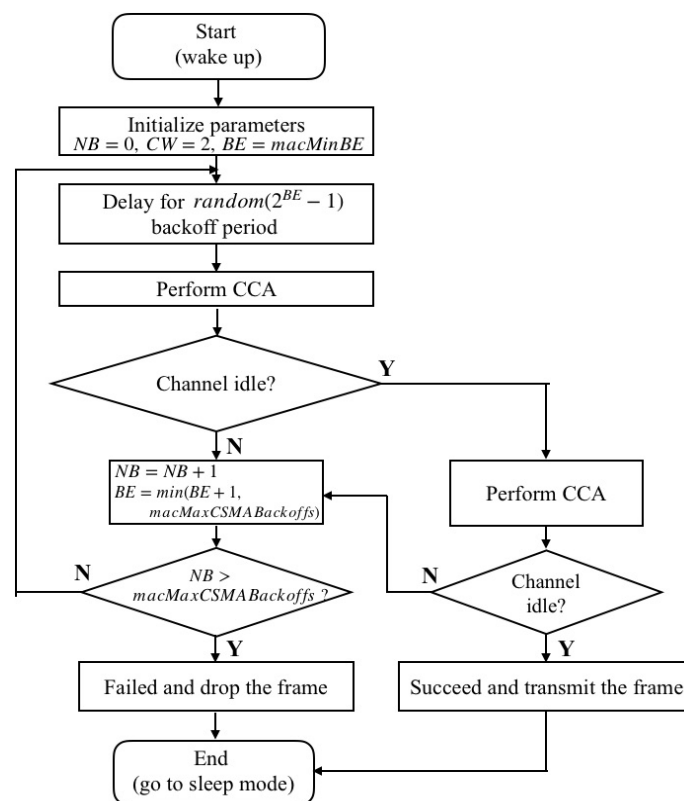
Start
(wake up)

Initialize parameters
$NB = 0,\ CW = 2,\ BE = macMinBE$

Delay for $random(2^{BE} - 1)$ backoff period

Perform CCA

Channel idle?

Y

N

$NB = NB + 1$
$BE = min(BE + 1, macMaxCSMABackoffs)$

Perform CCA

N

$NB > macMaxCSMABackoffs$ ?

N

Channel idle?

Y

Y

Failed and drop the frame

Succeed and transmit the frame

End
(go to sleep mode)